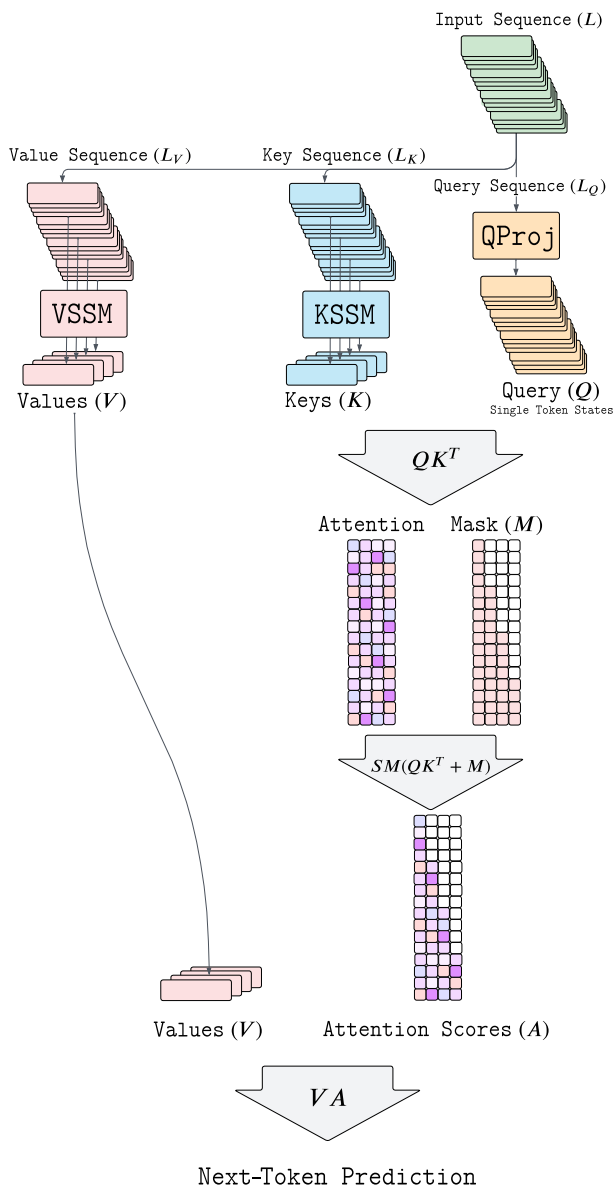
Input Sequence $(L)$

Value Sequence $(L_V)$

Key Sequence $(L_K)$

Query Sequence $(L_Q)$

QProj

VSSM

KSSM

Values $(V)$

Keys $(K)$

Query $(Q)$
Single Token States

$QK^T$

Attention

Mask $(M)$

$SM(QK^T + M)$

Values $(V)$

Attention Scores $(A)$

$VA$

Next-Token Prediction